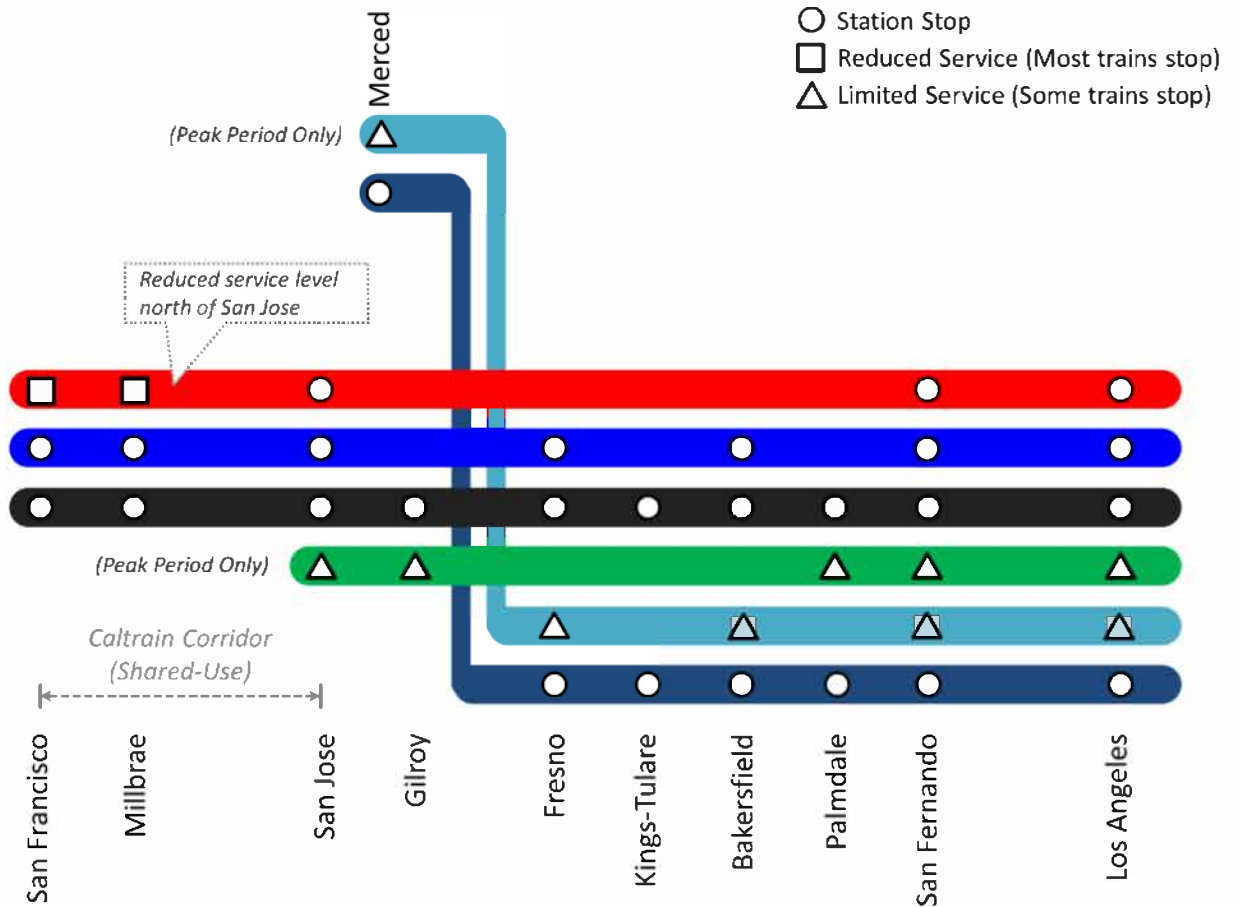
Merced

Station Stop
Reduced Service (Most trains stop)
Limited Service (Some trains stop)

(Peak Period Only)

Reduced service level north of San Jose

(Peak Period Only)

Caltrain Corridor (Shared-Use)

San Francisco
Millbrae
San Jose
Gilroy
Fresno
Kings-Tulare
Bakersfield
Palmdale
San Fernando
Los Angeles